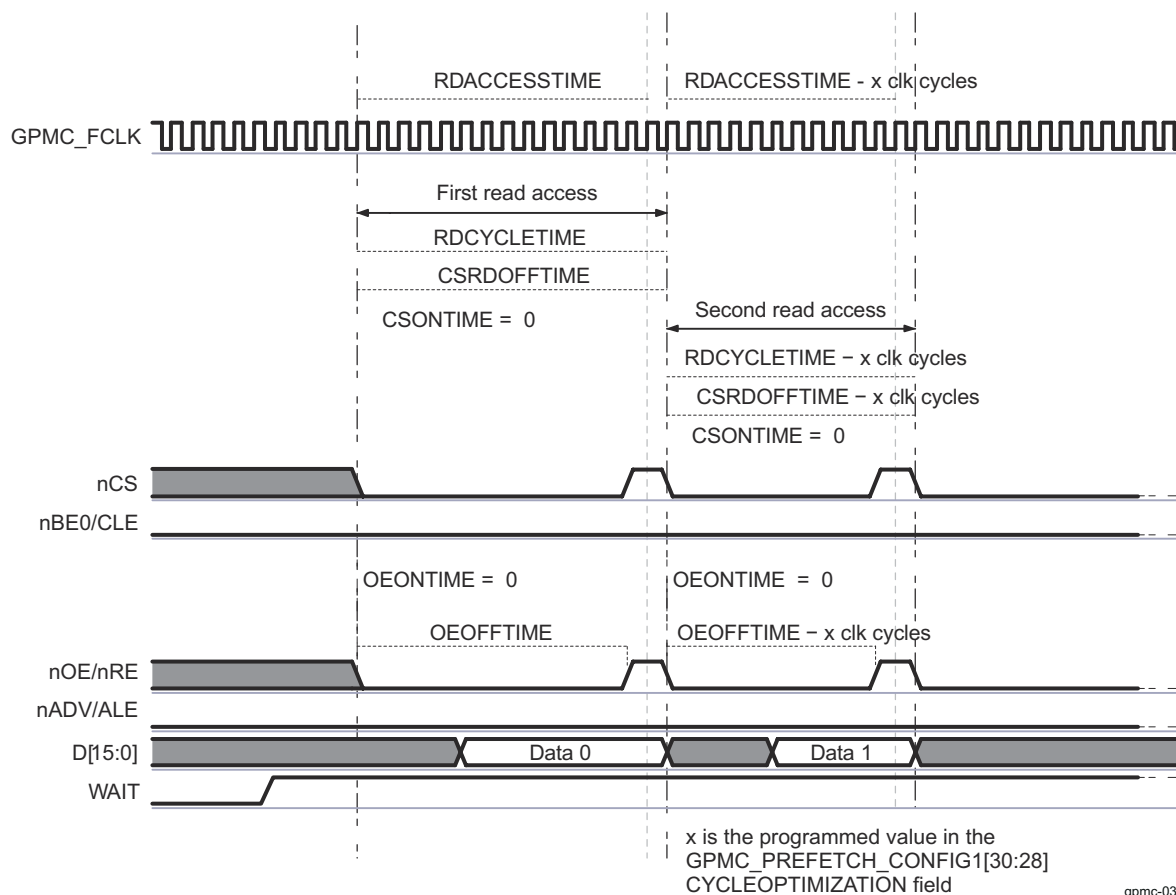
RDACCESSTIME

RDACCESSTIME - x clk cycles

GPMC_FCLK

First read access

RDCYCLETIME

CSRDOFFTIME

CSONTIME = 0

Second read access

RDCYCLETIME − x clk cycles

CSRDOFFTIME − x clk cycles

CSONTIME = 0

nCS

nBE0/CLE

OEONTIME = 0

OEONTIME = 0

OEOFFTIME

OEOFFTIME − x clk cycles

nOE/nRE

nADV/ALE

D[15:0]

Data 0

Data 1

WAIT

x is the programmed value in the GPMC_PREFETCH_CONFIG1[30:28] CYCLEOPTIMIZATION field

gpmc-03